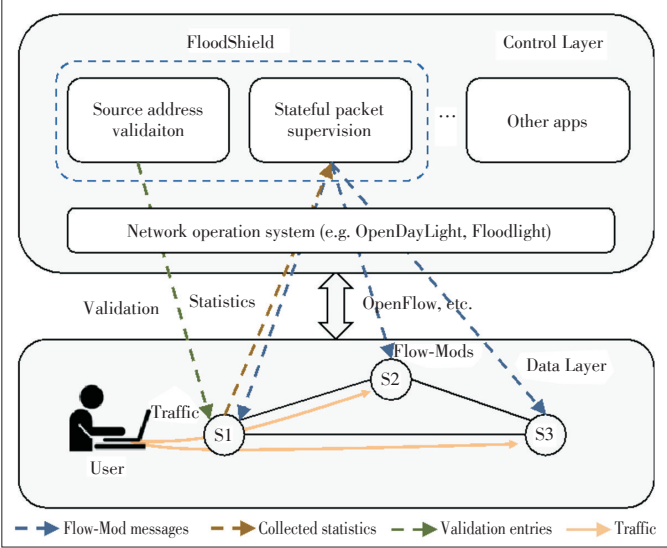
FloodShield

Control Layer

Source address validaiton

Stateful packet supervision

...

Other apps

Network operation system (e.g. OpenDayLight, Floodlight)

Validation

Statistics

OpenFlow, etc.

Flow-Mods

Data Layer

S2

Traffic

S1

S3

User

Flow-Mod messages

Collected statistics

Validation entries

Traffic